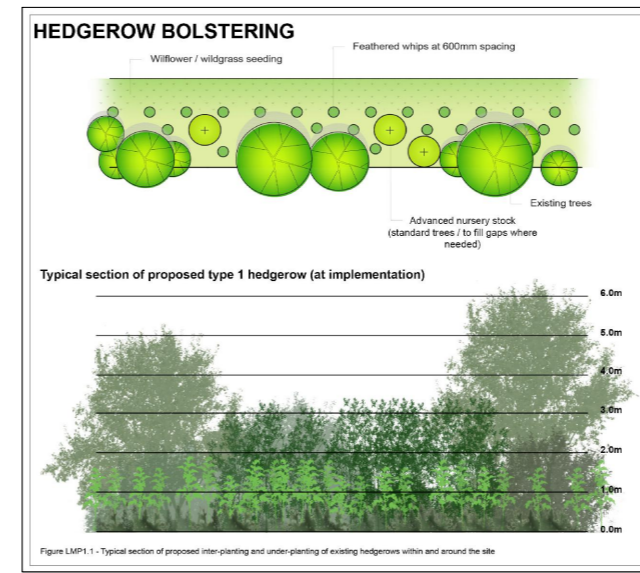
HEDGEROW BOLSTERING

Wilflower / wildgrass seeding

Feathered whips at 600mm spacing

Existing trees

Advanced nursery stock (standard trees / to fill gaps where needed)

Typical section of proposed type 1 hedgerow (at implementation)

6.0m

5.0m

4.0m

3.0m

2.0m

1.0m

0.0m

Figure LMP1.1 - Typical section of proposed inter-planting and under-planting of existing hedgerows within and around the site